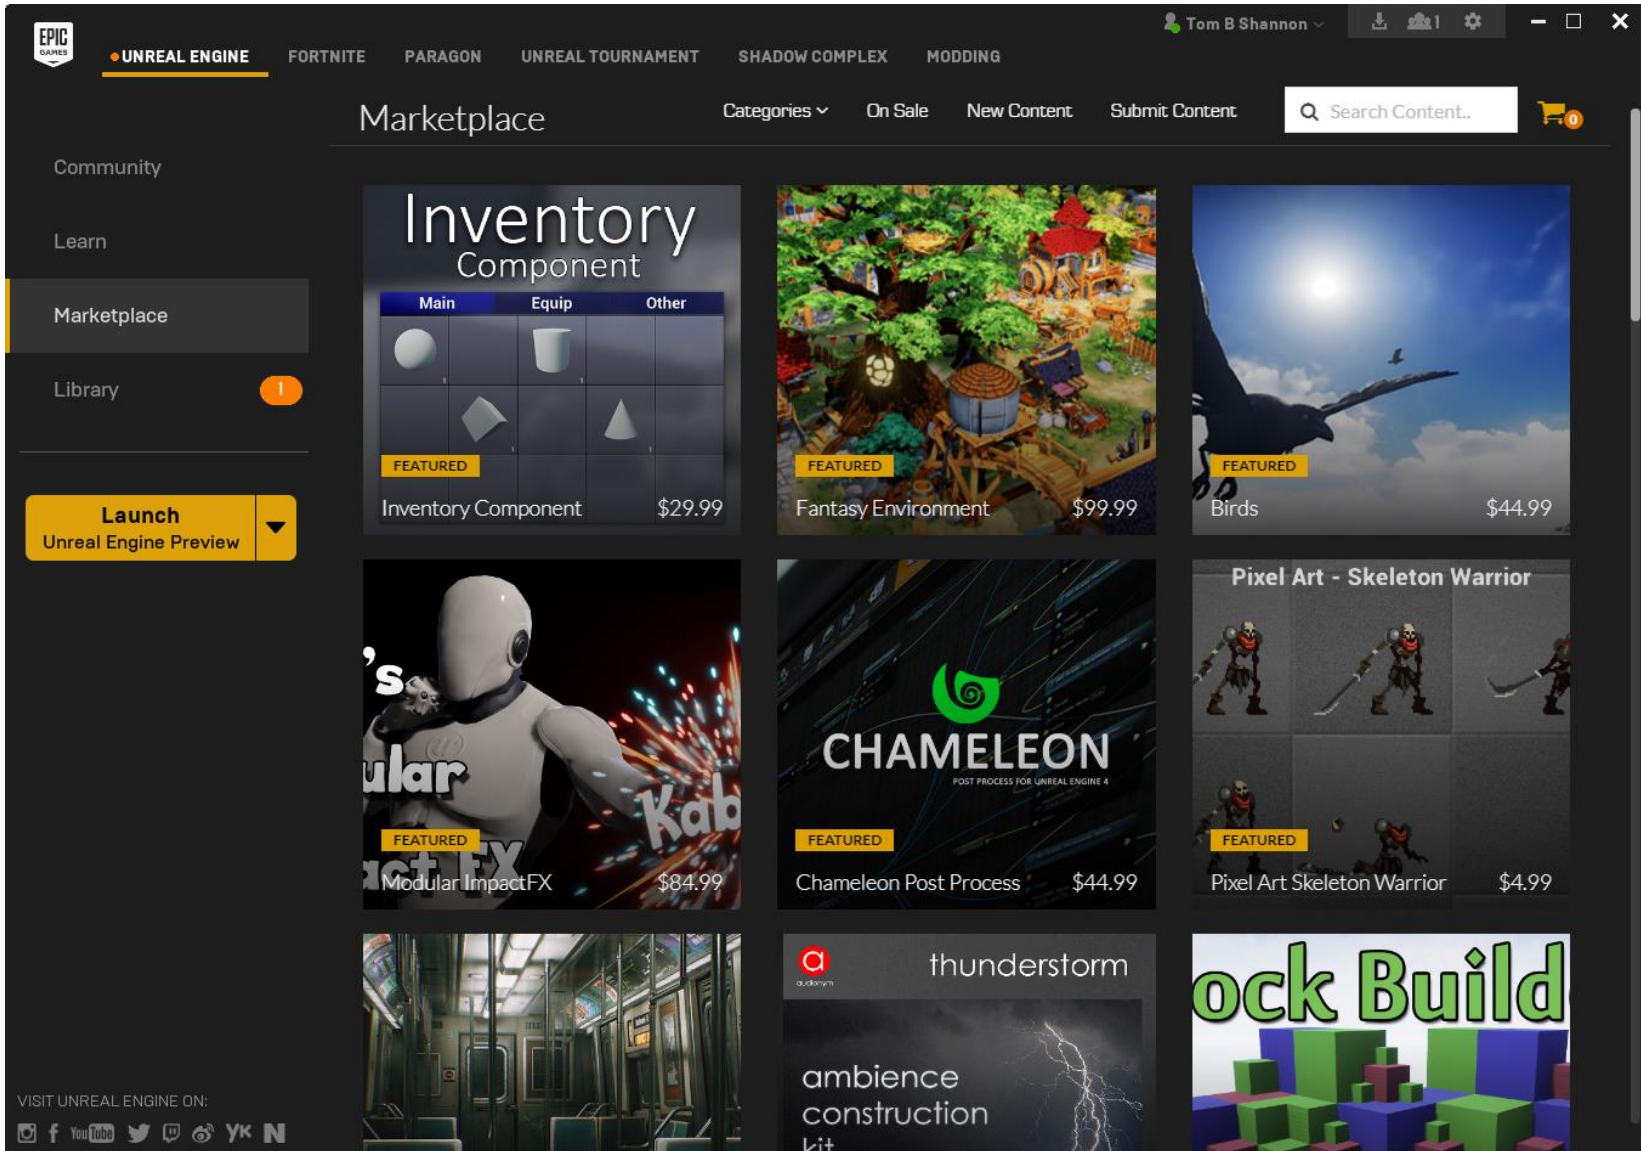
EPIC GAMES

UNREAL ENGINE FORTNITE PARAGON UNREAL TOURNAMENT SHADOW COMPLEX MODDING

Tom B Shannon 1

Marketplace

Categories On Sale New Content Submit Content Search Content.. 0

Community

Learn

Marketplace

Library 1

Launch
Unreal Engine Preview

Inventory Component
Main Equip Other
FEATURED
Inventory Component $29.99

FEATURED
Fantasy Environment $99.99

FEATURED
Birds $44.99

's ular Kab act FX
FEATURED
Modular ImpactFX $84.99

CHAMELEON
POST PROCESS FOR UNREAL ENGINE 4
FEATURED
Chameleon Post Process $44.99

Pixel Art - Skeleton Warrior
FEATURED
Pixel Art Skeleton Warrior $4.99

audionym
thunderstorm
ambience construction kit

ock Build

VISIT UNREAL ENGINE ON:
YouTube YK N